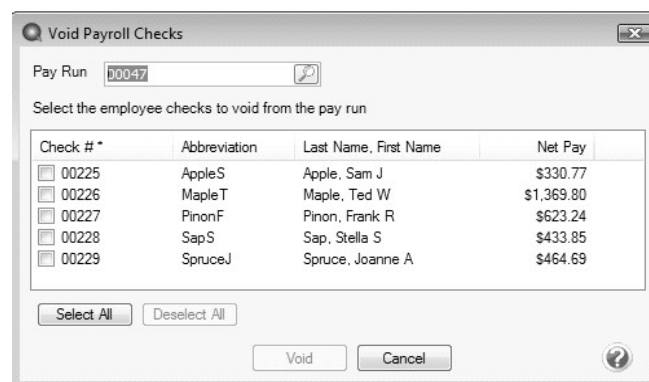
Void Payroll Checks

Pay Run 00047

Select the employee checks to void from the pay run

| Check # | Abbreviation | Last Name, First Name | Net Pay |
|---|---|---|---|
| 00225 | AppleS | Apple, Sam J | \$330.77 |
| 00226 | MapleT | Maple, Ted W | \$1,369.80 |
| 00227 | PinonF | Pinon, Frank R | \$623.24 |
| 00228 | SapS | Sap, Stella S | \$433.85 |
| 00229 | SpruceJ | Spruce, Joanne A | \$464.69 |

Select All  Deselect All

Void  Cancel